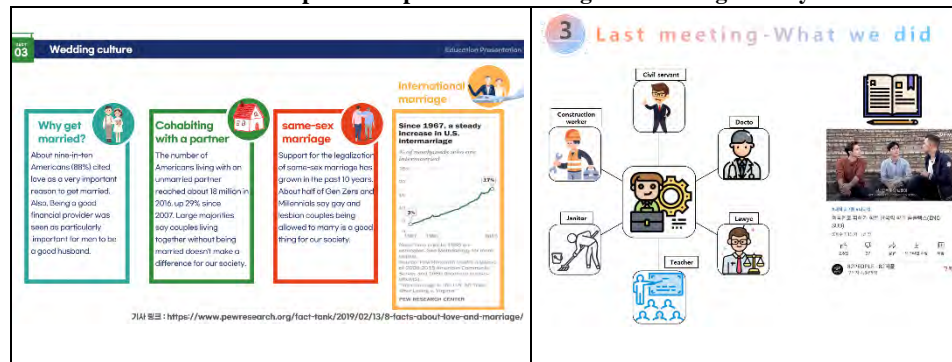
PART 03 Wedding culture

Education Presentation

Why get married?
About nine-in-ten Americans (88%) cited love as a very important reason to get married. Also, Being a good financial provider was seen as particularly important for men to be a good husband.

Cohabiting with a partner
The number of Americans living with an unmarried partner reached about 18 million in 2016, up 29% since 2007. Large majorities say couples living together without being married doesn't make a difference for our society.

same-sex marriage
Support for the legalization of same-sex marriage has grown in the past 10 years. About half of Gen Zers and Millennials say gay and lesbian couples being allowed to marry is a good thing for our society.

International marriage

Since 1967, a steady increase in U.S. intermarriage
% of newlyweds who are intermarried

3%
17%
1967 1980 2015

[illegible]

PEW RESEARCH CENTER

기사 링크 : https://www.pewresearch.org/fact-tank/2019/02/13/8-facts-about-love-and-marriage/

3 Last meeting - What we did

Civil servant
Construction worker
Docto
Janitor
Lawyo
Teacher

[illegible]